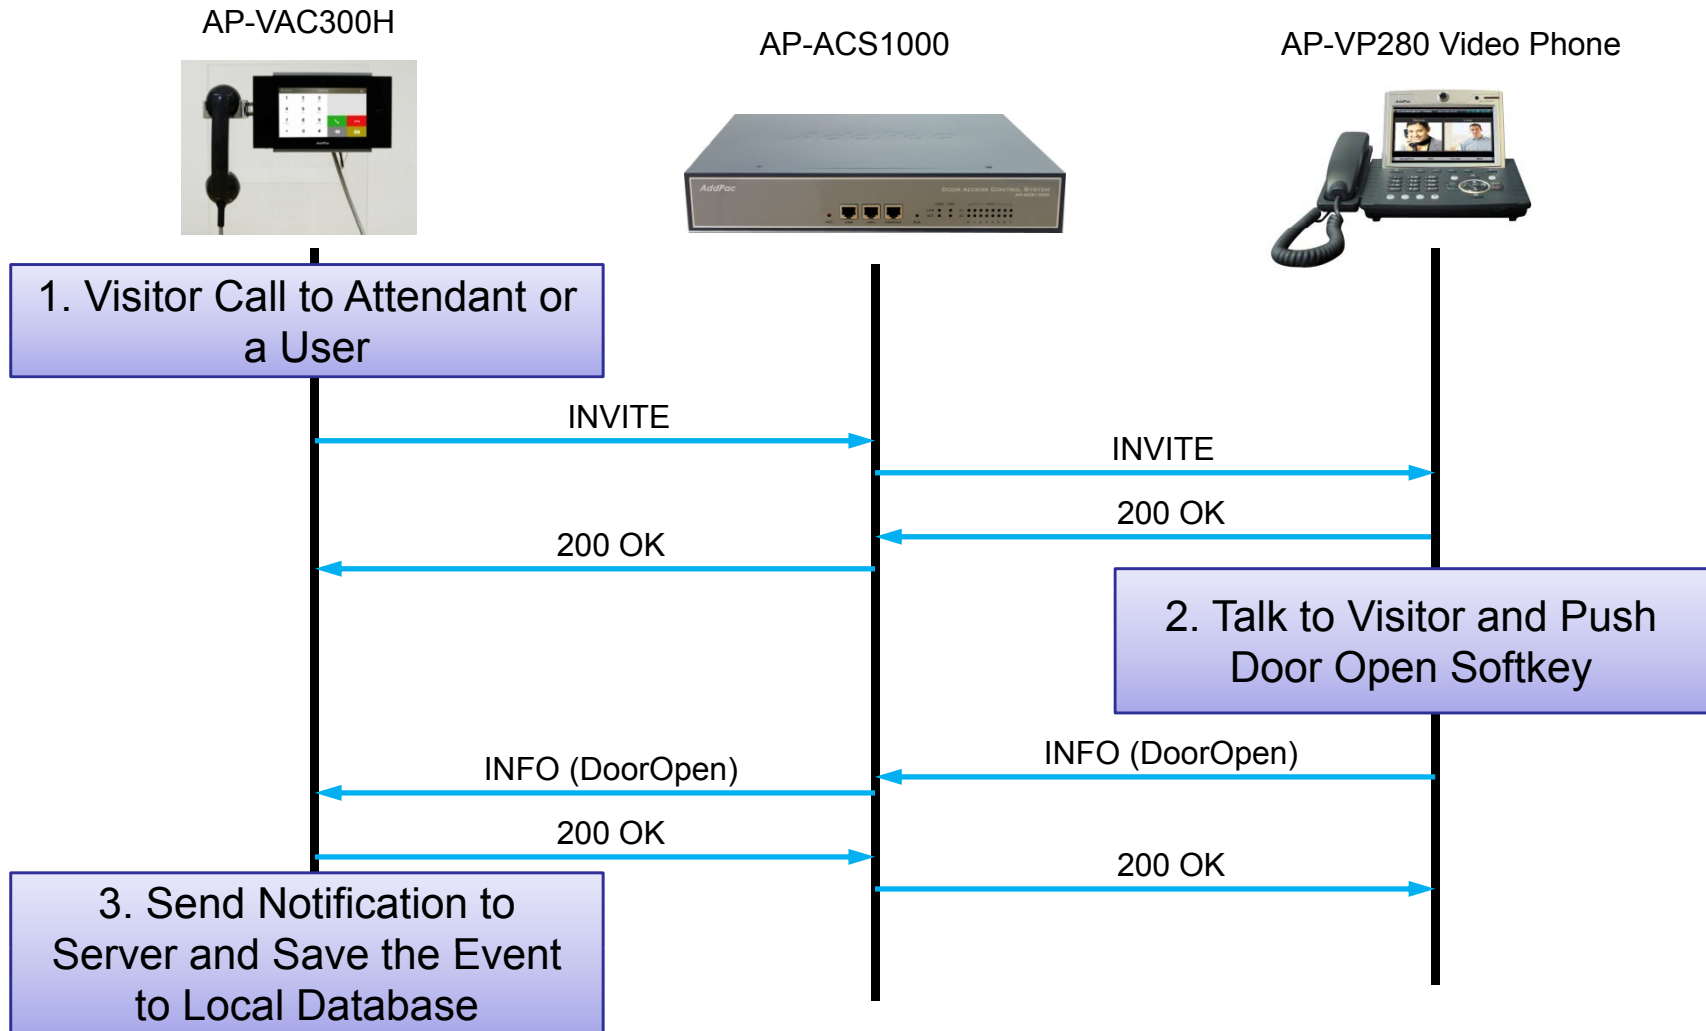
AP-VAC300H

AP-ACS1000

AP-VP280 Video Phone

AddPac

1. Visitor Call to Attendant or a User

INVITE

INVITE

200 OK

200 OK

2. Talk to Visitor and Push Door Open Softkey

INFO (DoorOpen)

INFO (DoorOpen)

200 OK

200 OK

3. Send Notification to Server and Save the Event to Local Database